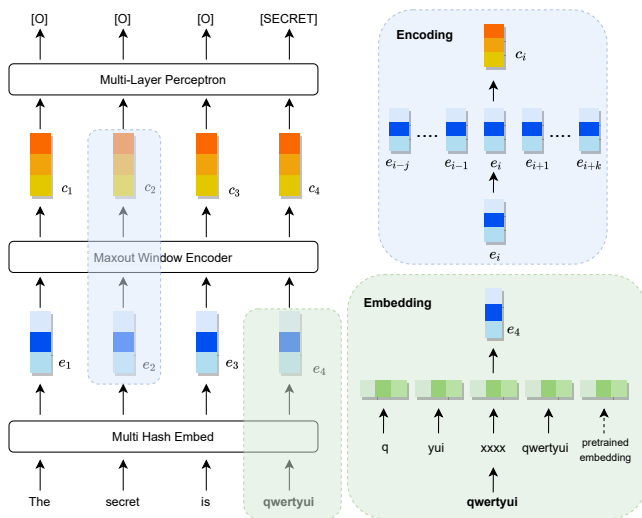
[O] [O] [O] [SECRET]

Multi-Layer Perceptron

$c_1$ $c_2$ $c_3$ $c_4$

Maxout Window Encoder

$e_1$ $e_2$ $e_3$ $e_4$

Multi Hash Embed

The secret is qwertyui

Encoding

$c_i$

$e_{i-j}$ .... $e_{i-1}$ $e_i$ $e_{i+1}$ .... $e_{i+k}$

$e_i$

Embedding

$e_4$

q yui xxxx qwertyui pretrained embedding

qwertyui